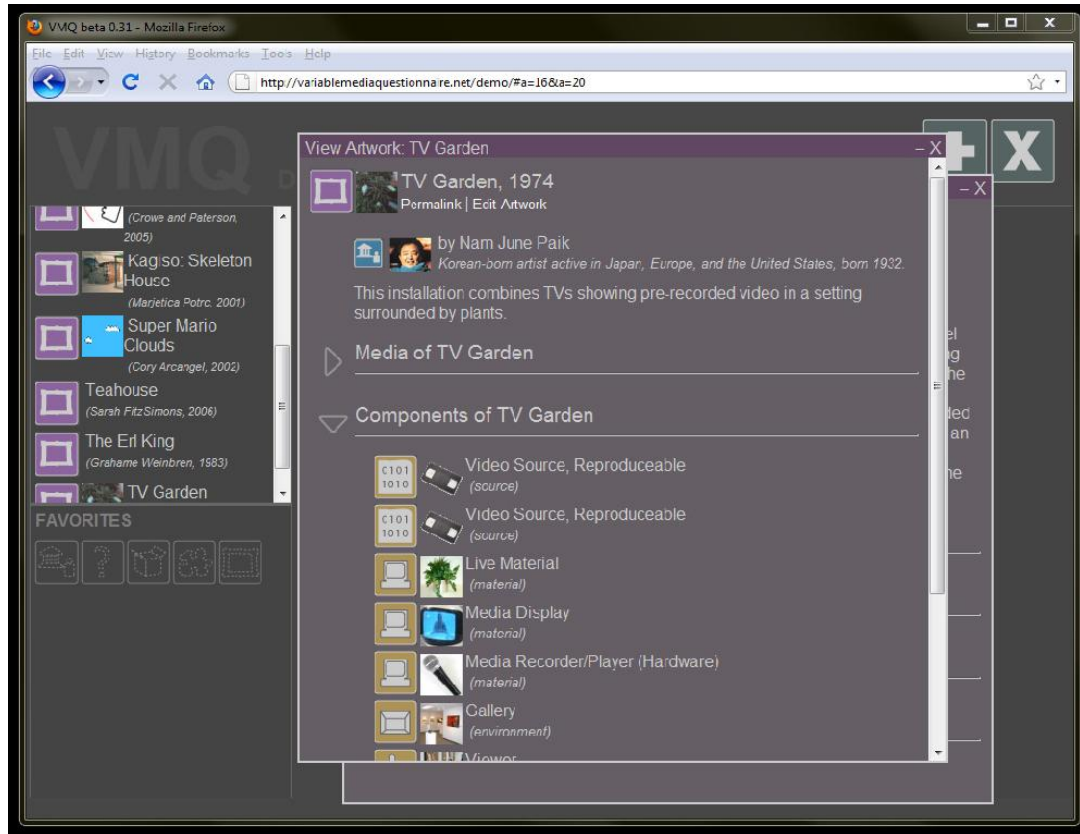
VMQ beta 0.31 - Mozilla Firefox

File Edit View History Bookmarks Tools Help

http://variablemediaquestionnaire.net/demo/#a=16&a=20

VMQ

(Crowe and Paterson, 2005)

Kagiso: Skeleton House
(Marjetica Potrc, 2001)

Super Mario Clouds
(Cory Arcangel, 2002)

Teahouse
(Sarah FitzSimons, 2006)

The Erl King
(Grahame Weinbren, 1983)

TV Garden

FAVORITES

View Artwork: TV Garden

TV Garden, 1974
Permalink | Edit Artwork

by Nam June Paik
Korean-born artist active in Japan, Europe, and the United States, born 1932.

This installation combines TVs showing pre-recorded video in a setting surrounded by plants.

Media of TV Garden

Components of TV Garden

Video Source, Reproduceable
(source)

Video Source, Reproduceable
(source)

Live Material
(material)

Media Display
(material)

Media Recorder/Player (Hardware)
(material)

Gallery
(environment)

Viewer